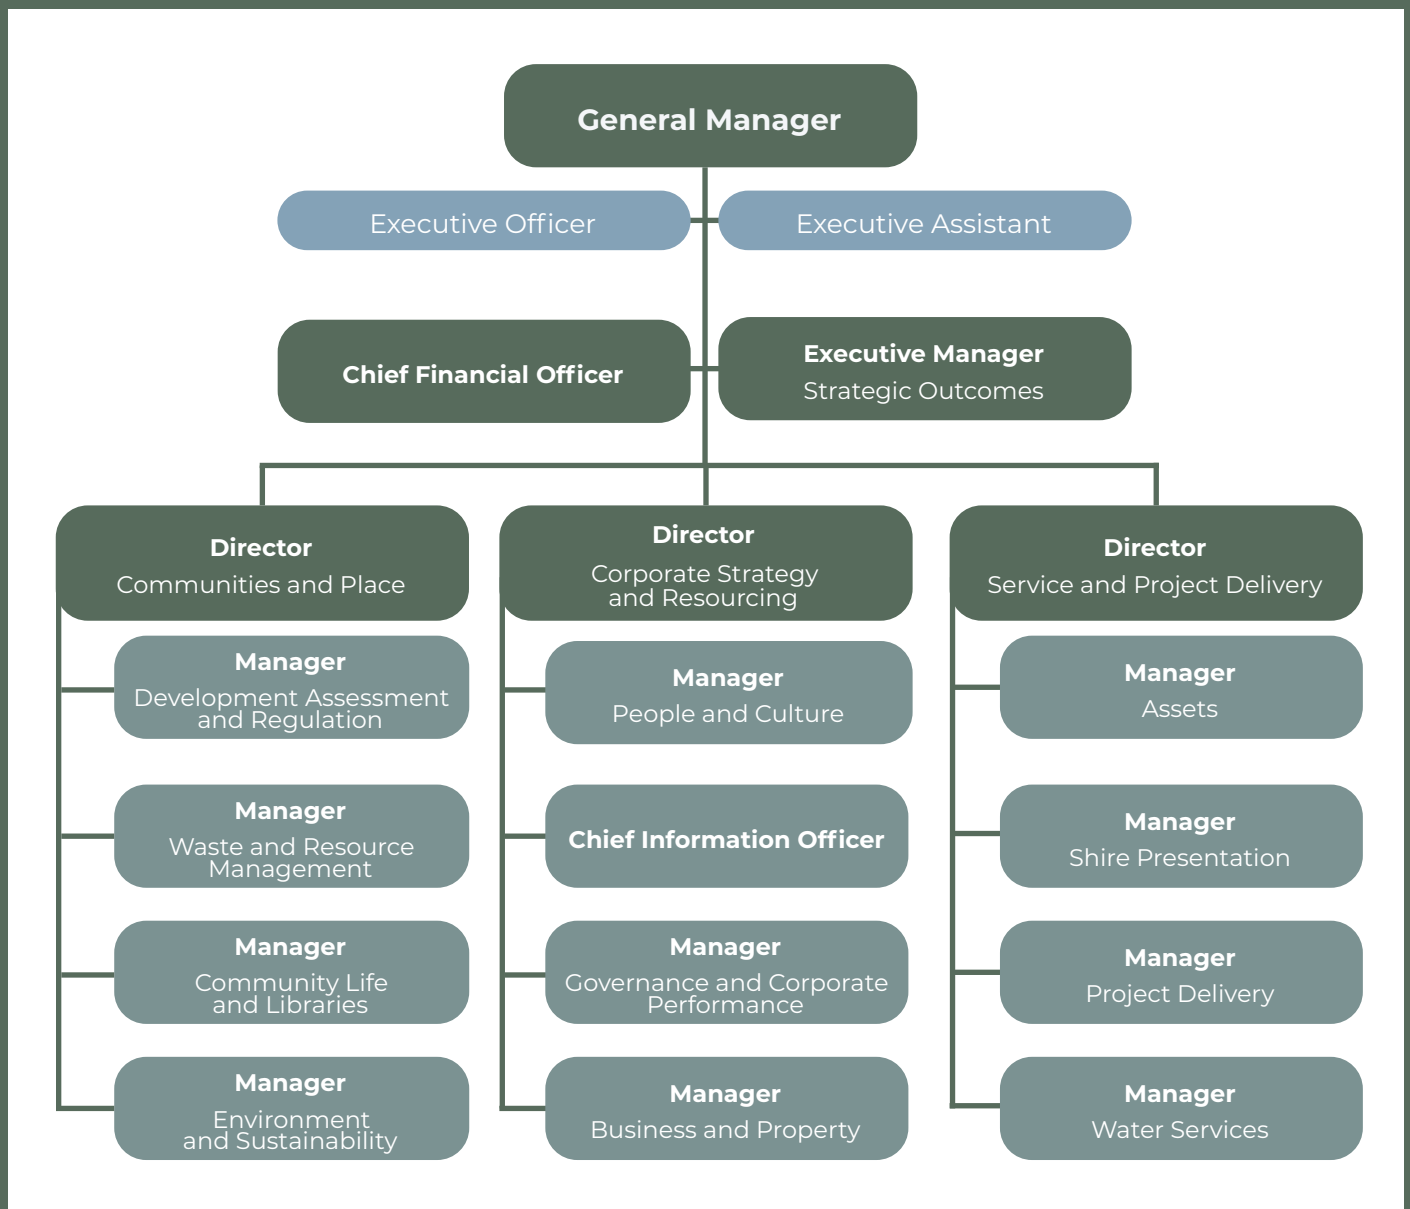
General Manager

Executive Officer

Executive Assistant

Chief Financial Officer

Executive Manager
Strategic Outcomes

Director
Communities and Place

Manager
Development Assessment and Regulation

Manager
Waste and Resource Management

Manager
Community Life and Libraries

Manager
Environment and Sustainability

Director
Corporate Strategy and Resourcing

Manager
People and Culture

Chief Information Officer

Manager
Governance and Corporate Performance

Manager
Business and Property

Director
Service and Project Delivery

Manager
Assets

Manager
Shire Presentation

Manager
Project Delivery

Manager
Water Services